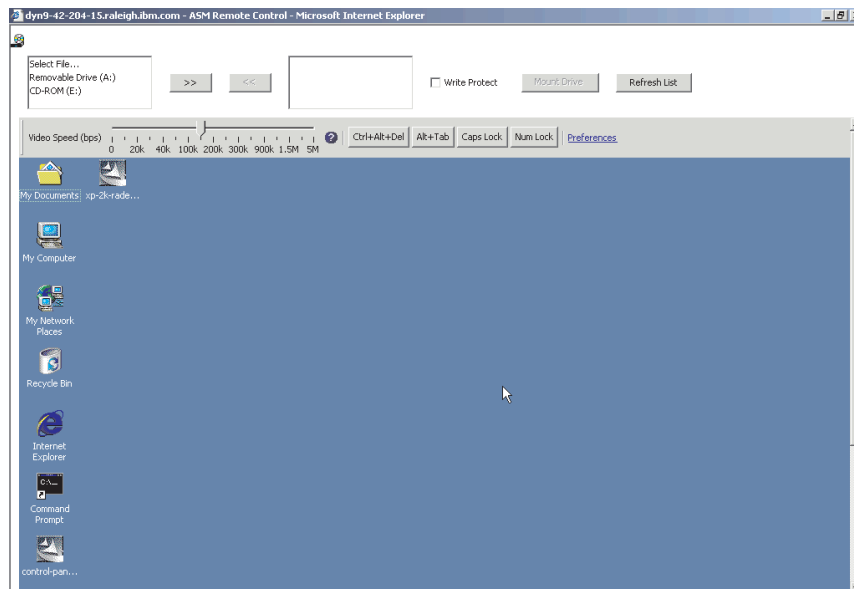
dyn9-42-204-15.raleigh.ibm.com - ASM Remote Control - Microsoft Internet Explorer

Select File...
Removable Drive (A:)
CD-ROM (E:)

>>

<<

Write Protect

Mount Drive

Refresh List

Video Speed (bps) 0 20k 40k 100k 200k 300k 900k 1.5M 5M

Ctrl+Alt+Del

Alt+Tab

Caps Lock

Num Lock

Preferences

My Documents

xp-2k-rade...

My Computer

My Network Places

Recycle Bin

Internet Explorer

C:\

Command Prompt

control-pan...